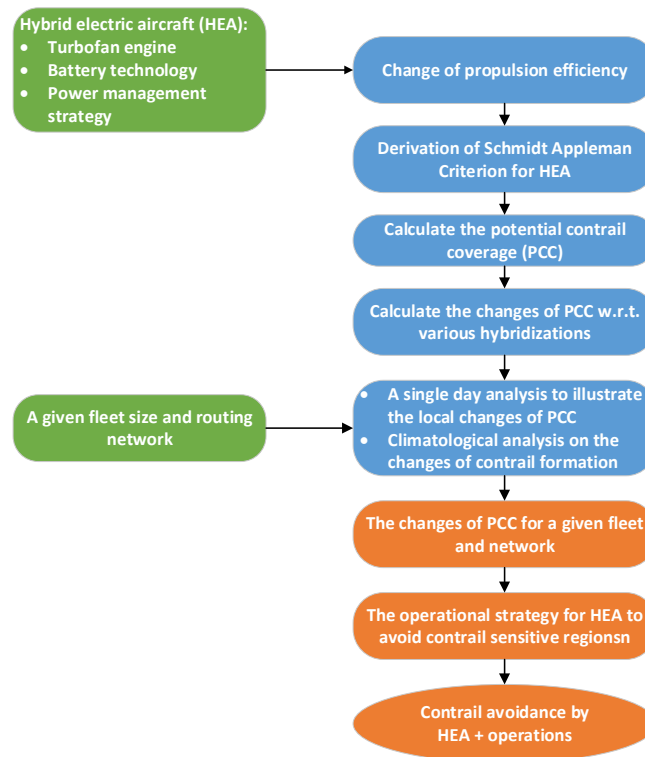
Hybrid electric aircraft (HEA):
- Turbofan engine
- Battery technology
- Power management strategy

Change of propulsion efficiency

Derivation of Schmidt Appleman Criterion for HEA

Calculate the potential contrail coverage (PCC)

Calculate the changes of PCC w.r.t. various hybridizations

A given fleet size and routing network

- A single day analysis to illustrate the local changes of PCC
- Climatological analysis on the changes of contrail formation

The changes of PCC for a given fleet and network

The operational strategy for HEA to avoid contrail sensitive regionsn

Contrail avoidance by HEA + operations